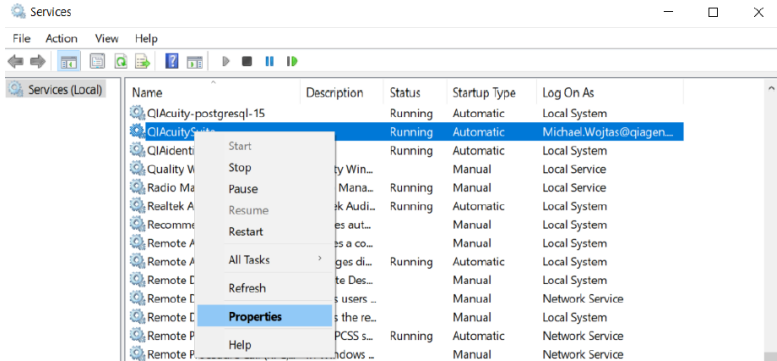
Services

File Action View Help

Services (Local)

| Name | Description | Status | Startup Type | Log On As |
|---|---|---|---|---|
| QIAcuity-postgresql-15 | | Running | Automatic | Local System |
| QIAcuitySuite | | Running | Automatic | Michael.Wojtas@qiagen... |
| QIAident | | Running | Automatic | Local System |
| Quality W | ty Win... | | Manual | Local Service |
| Radio Ma | Mana... | Running | Manual | Local Service |
| Realtek A | ek Audi... | Running | Automatic | Local System |
| Recomme | es aut... | | Manual | Local System |
| Remote A | es a co... | | Manual | Local System |
| Remote A | ges di... | Running | Automatic | Local System |
| Remote D | ote Des... | | Manual | Local System |
| Remote D | s users ... | | Manual | Network Service |
| Remote D | s the re... | | Manual | Local System |
| Remote P | PCSS s... | Running | Automatic | Network Service |
| Remote P | indows ... | | Manual | Network Service |

Start
Stop
Pause
Resume
Restart
All Tasks
Refresh
Properties
Help